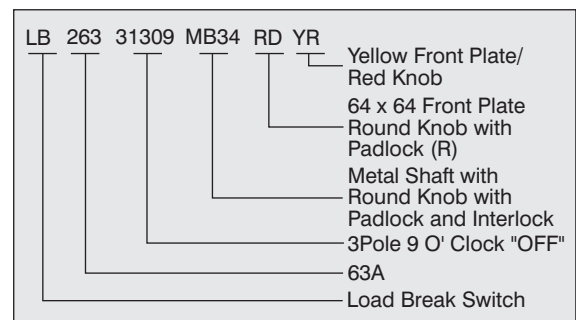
LB 263 31309 MB34 RD YR

Yellow Front Plate/ Red Knob

64 x 64 Front Plate Round Knob with Padlock (R)

Metal Shaft with Round Knob with Padlock and Interlock

3Pole 9 O' Clock "OFF"

63A

Load Break Switch